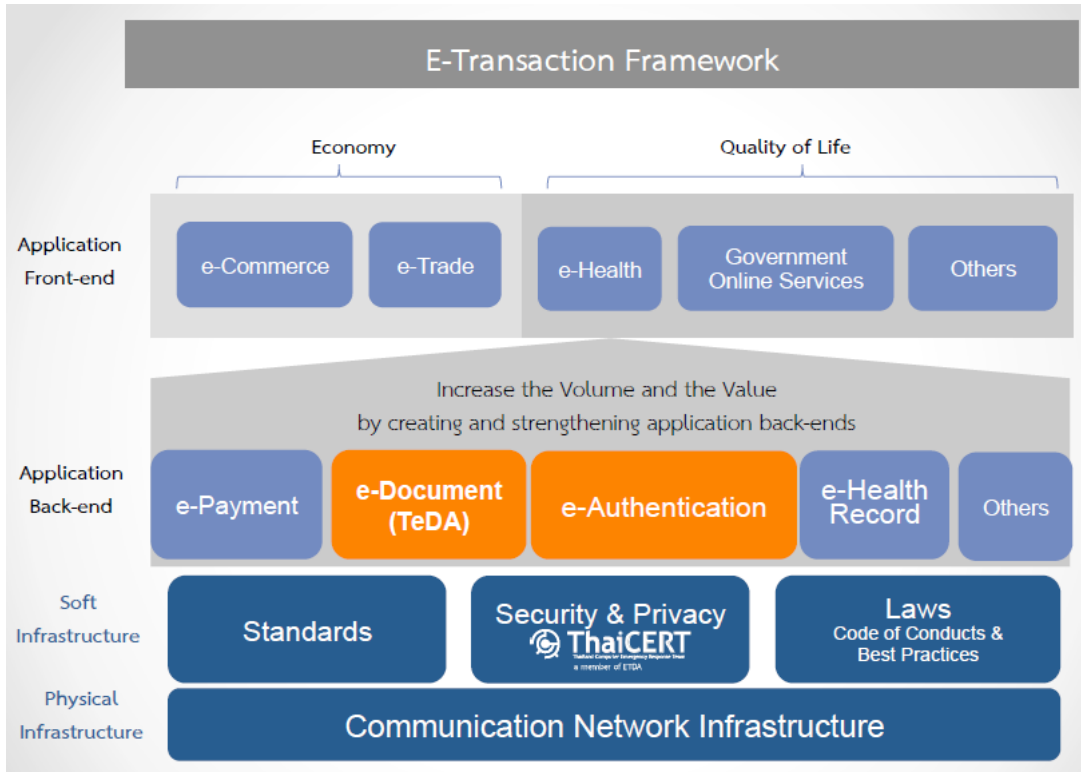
E-Transaction Framework

Economy

Quality of Life

Application Front-end

e-Commerce

e-Trade

e-Health

Government Online Services

Others

Increase the Volume and the Value by creating and strengthening application back-ends

Application Back-end

e-Payment

e-Document (TeDA)

e-Authentication

e-Health Record

Others

Soft Infrastructure

Standards

Security & Privacy

ThaiCERT

Thailand Computer Emergency Response Team

a member of ETDA

Laws

Code of Conducts & Best Practices

Physical Infrastructure

Communication Network Infrastructure